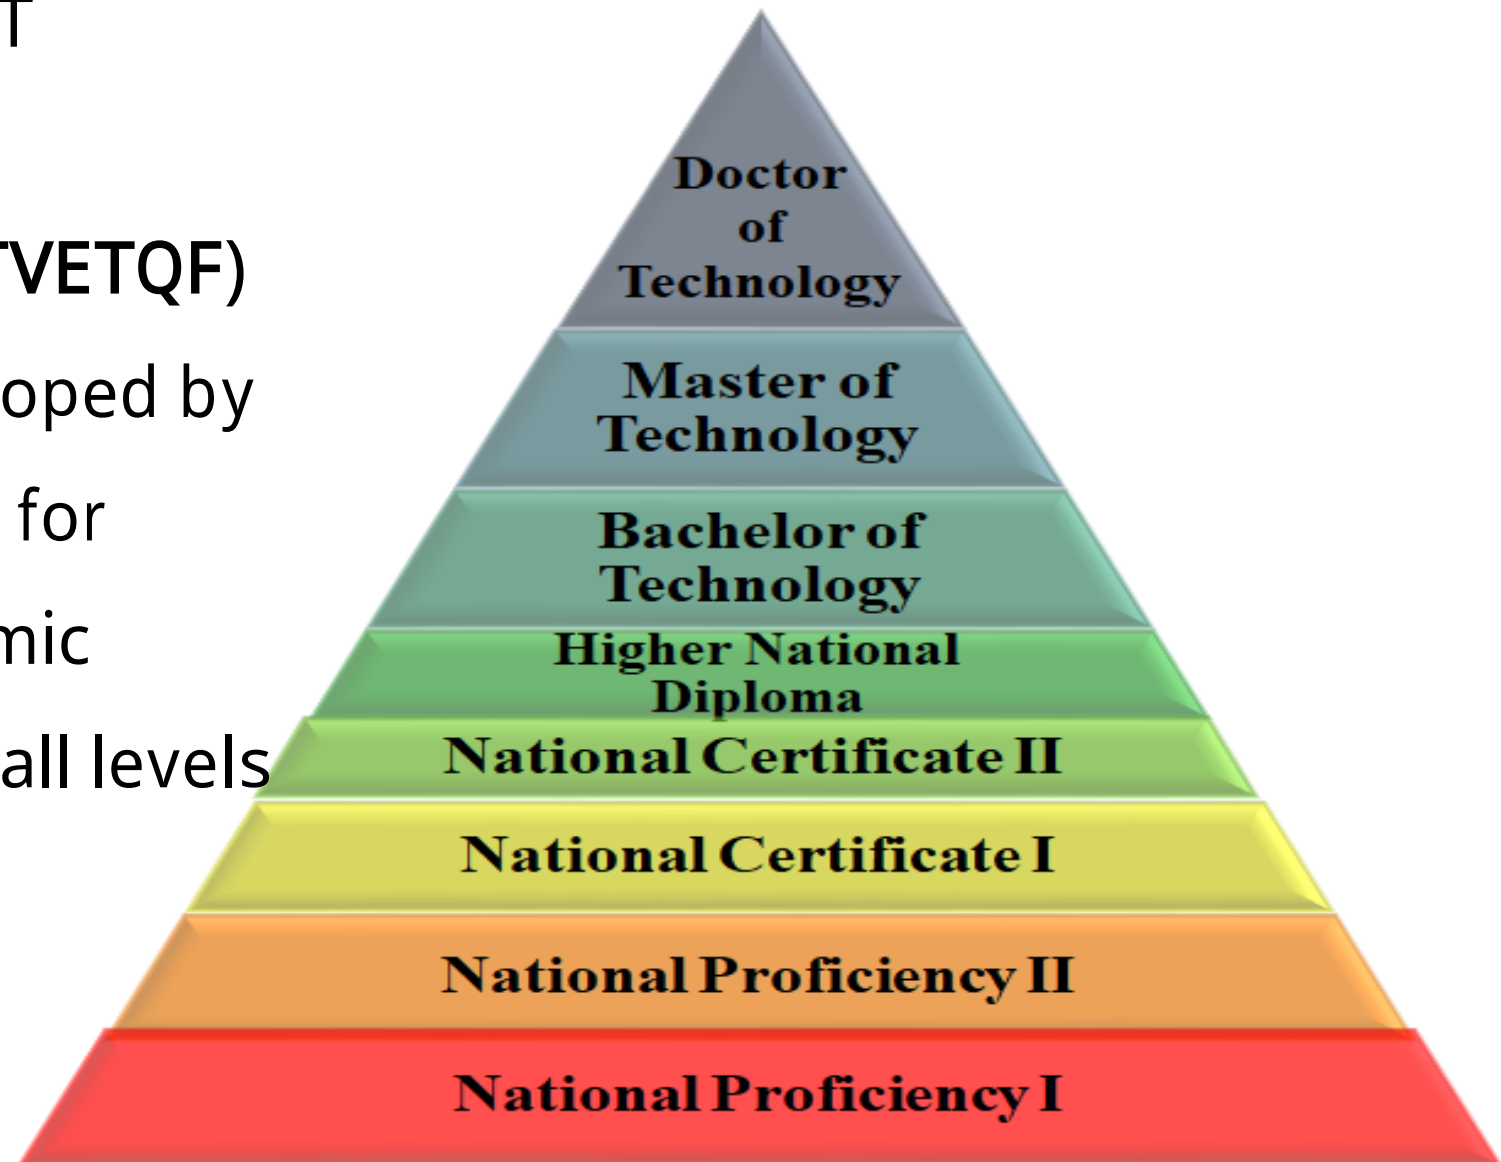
T

TVETQF)

oped by

for

mic

all levels

Doctor of Technology

Master of Technology

Bachelor of Technology

Higher National Diploma

National Certificate II

National Certificate I

National Proficiency II

National Proficiency I